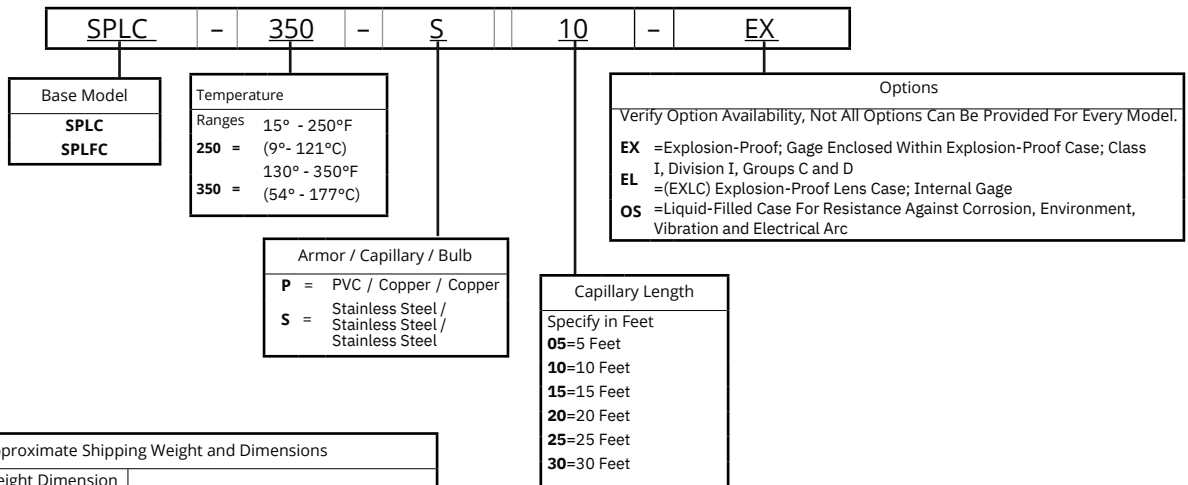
| SPLC | – | 350 | – | S | | 10 | – | EX |
|---|---|---|---|---|---|---|---|---|

Base Model
SPLC
SPLFC

Temperature
Ranges
250 = 15° - 250°F (9°- 121°C)
350 = 130° - 350°F (54° - 177°C)

Armor / Capillary / Bulb
P = PVC / Copper / Copper
S = Stainless Steel / Stainless Steel / Stainless Steel

Capillary Length
Specify in Feet
05=5 Feet
10=10 Feet
15=15 Feet
20=20 Feet
25=25 Feet
30=30 Feet

Options
Verify Option Availability, Not All Options Can Be Provided For Every Model.
EX =Explosion-Proof; Gage Enclosed Within Explosion-Proof Case; Class I, Division I, Groups C and D
EL =(EXLC) Explosion-Proof Lens Case; Internal Gage
OS =Liquid-Filled Case For Resistance Against Corrosion, Environment, Vibration and Electrical Arc

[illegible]proximate Shipping Weight and Dimensions
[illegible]eight Dimension